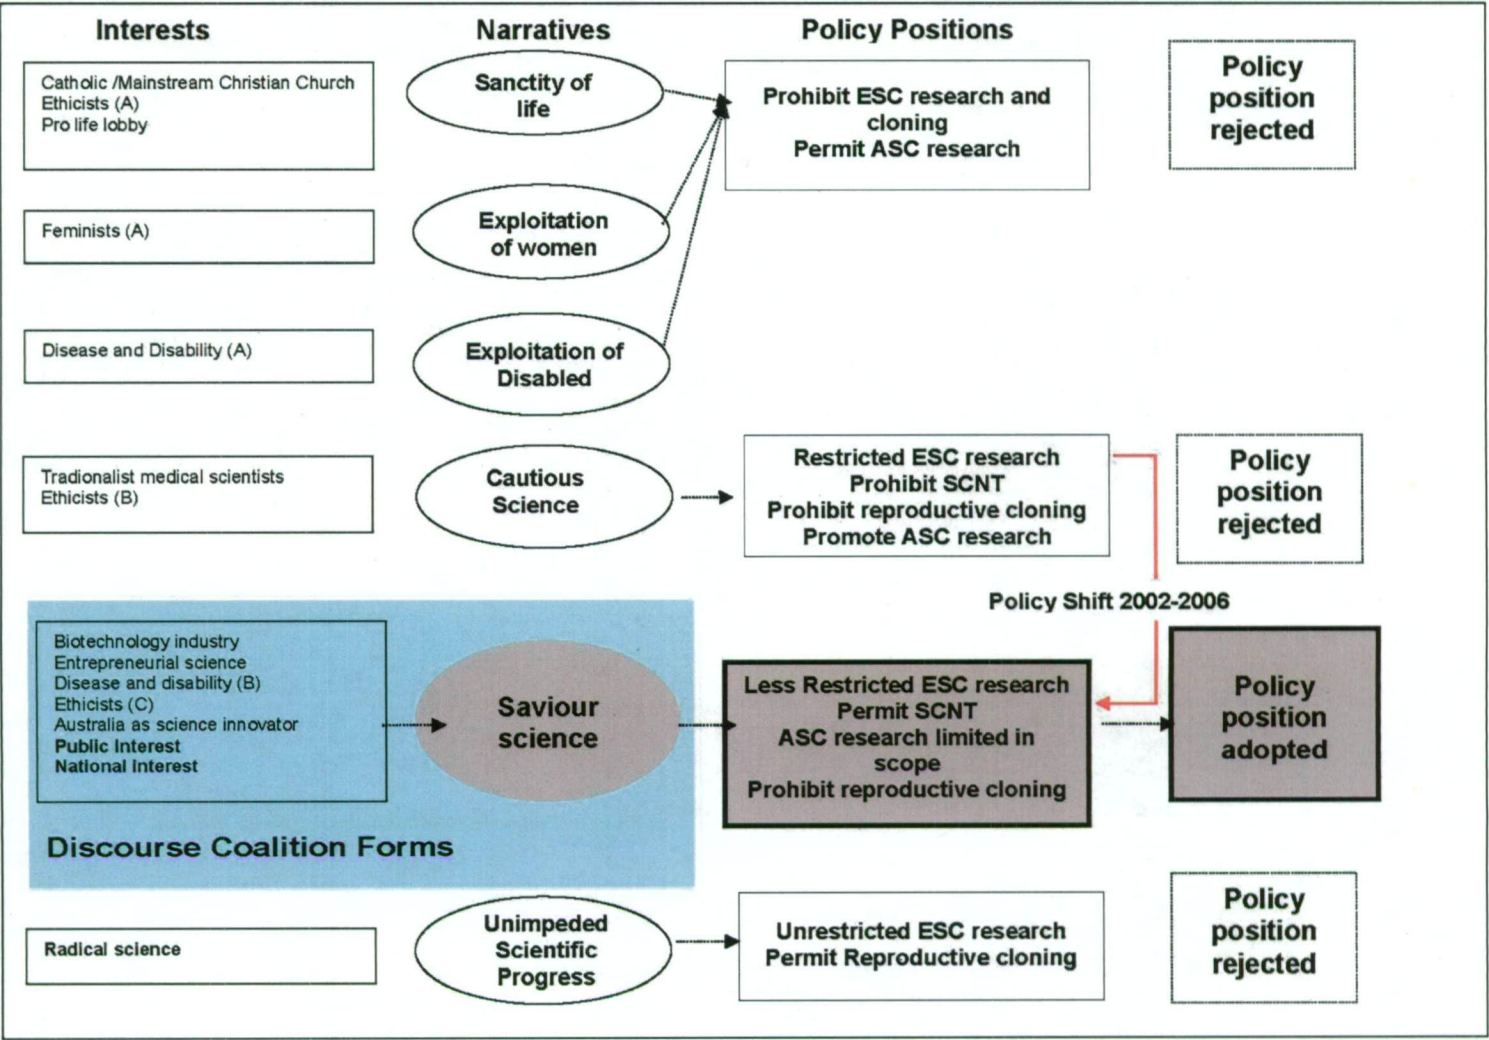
Interests

Narratives

Policy Positions

Catholic /Mainstream Christian Church
Ethicists (A)
Pro life lobby

Sanctity of life

Prohibit ESC research and cloning
Permit ASC research

Policy position rejected

Feminists (A)

Exploitation of women

Disease and Disability (A)

Exploitation of Disabled

Tradionalist medical scientists
Ethicists (B)

Cautious Science

Restricted ESC research
Prohibit SCNT
Prohibit reproductive cloning
Promote ASC research

Policy position rejected

Policy Shift 2002-2006

Biotechnology industry
Entrepreneurial science
Disease and disability (B)
Ethicists (C)
Australia as science innovator
Public Interest
National Interest

Saviour science

Less Restricted ESC research
Permit SCNT
ASC research limited in scope
Prohibit reproductive cloning

Policy position adopted

Discourse Coalition Forms

Radical science

Unimpeded Scientific Progress

Unrestricted ESC research
Permit Reproductive cloning

Policy position rejected